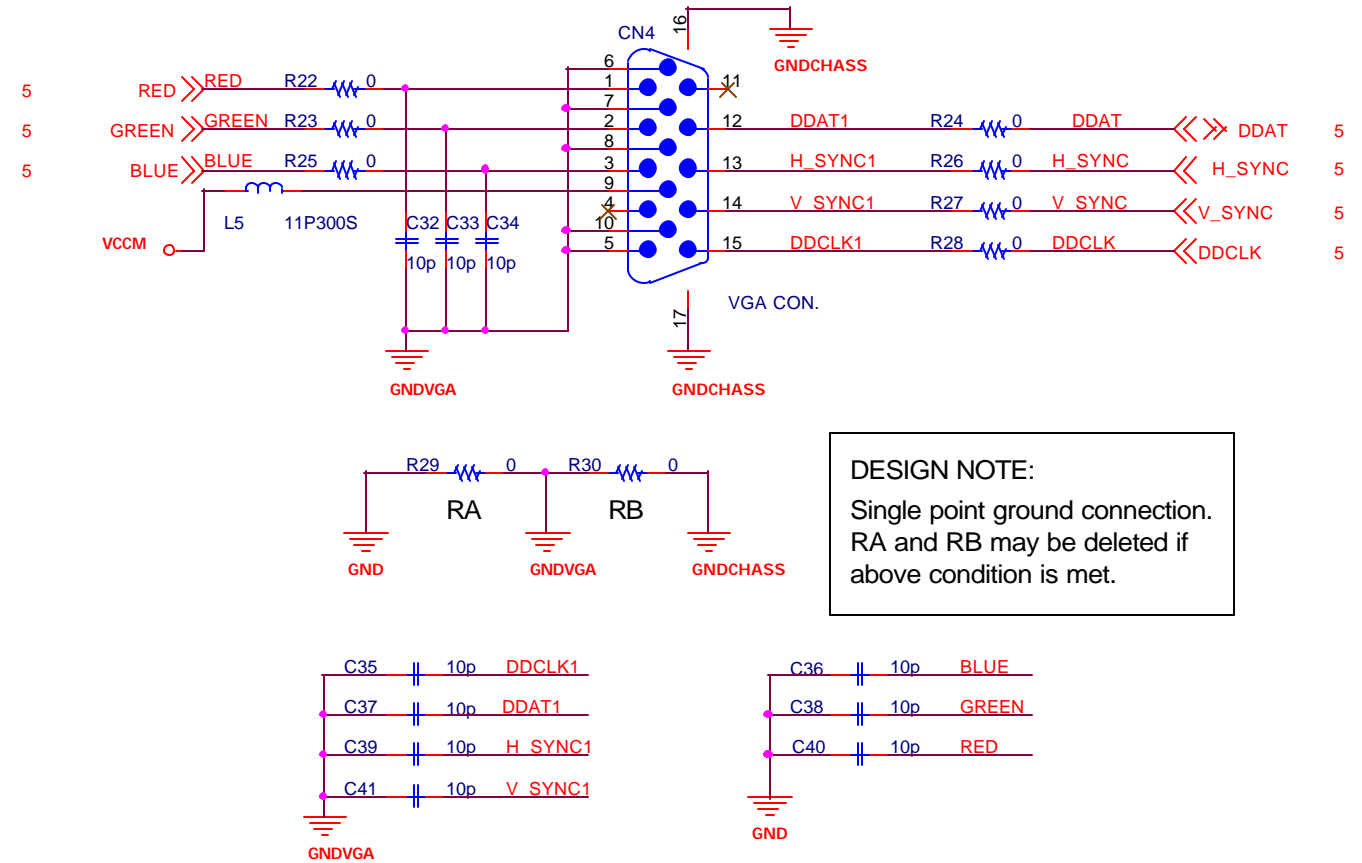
CN4

16

GNDCHASS

5 RED RED R22 0

5 GREEN GREEN R23 0

5 BLUE BLUE R25 0

L5 11P300S

VCCM

6
1
7
2
8
3
9
4
10
5

11
12
13
14
15

DDAT1 R24 0 DDAT DDAT 5

H_SYNC1 R26 0 H_SYNC H_SYNC 5

V_SYNC1 R27 0 V_SYNC V_SYNC 5

DDCLK1 R28 0 DDCLK DDCLK 5

C32 C33 C34

10p 10p 10p

VGA CON.

17

GNDVGA

GNDCHASS

R29 0 R30 0

RA RB

GND GNDVGA GNDCHASS

DESIGN NOTE:

Single point ground connection. RA and RB may be deleted if above condition is met.

C35 10p DDCLK1

C37 10p DDAT1

C39 10p H_SYNC1

C41 10p V_SYNC1

GNDVGA

C36 10p BLUE

C38 10p GREEN

C40 10p RED

GND